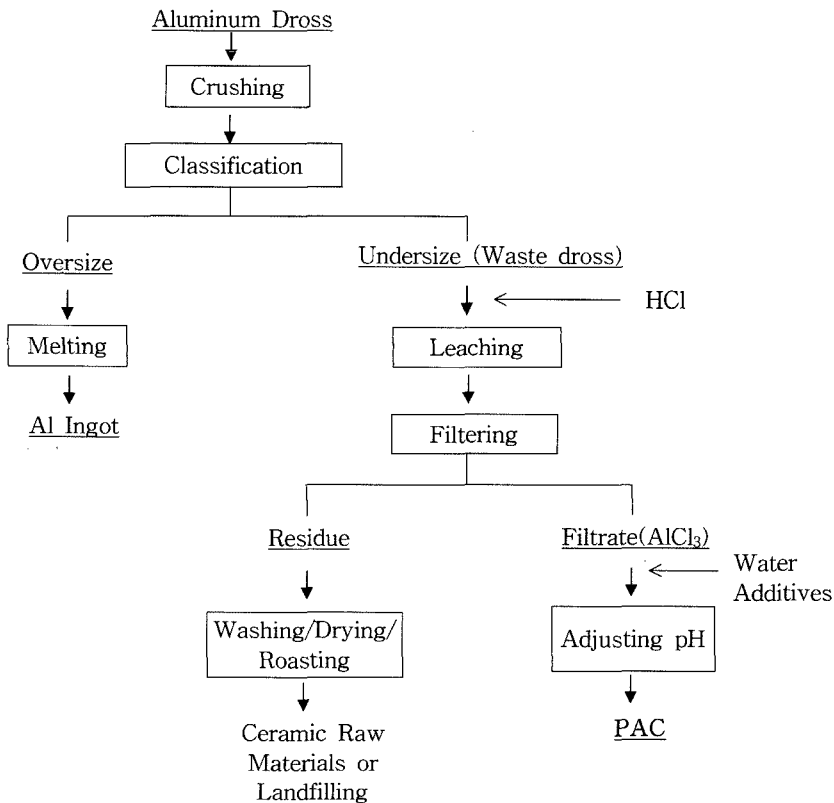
Aluminum Dross

Crushing

Classification

Oversize

Melting

Al Ingot

Undersize (Waste dross)

HCl

Leaching

Filtering

Residue

Washing/Drying/ Roasting

Ceramic Raw Materials or Landfilling

Filtrate($AlCl_3$)

Water Additives

Adjusting pH

PAC